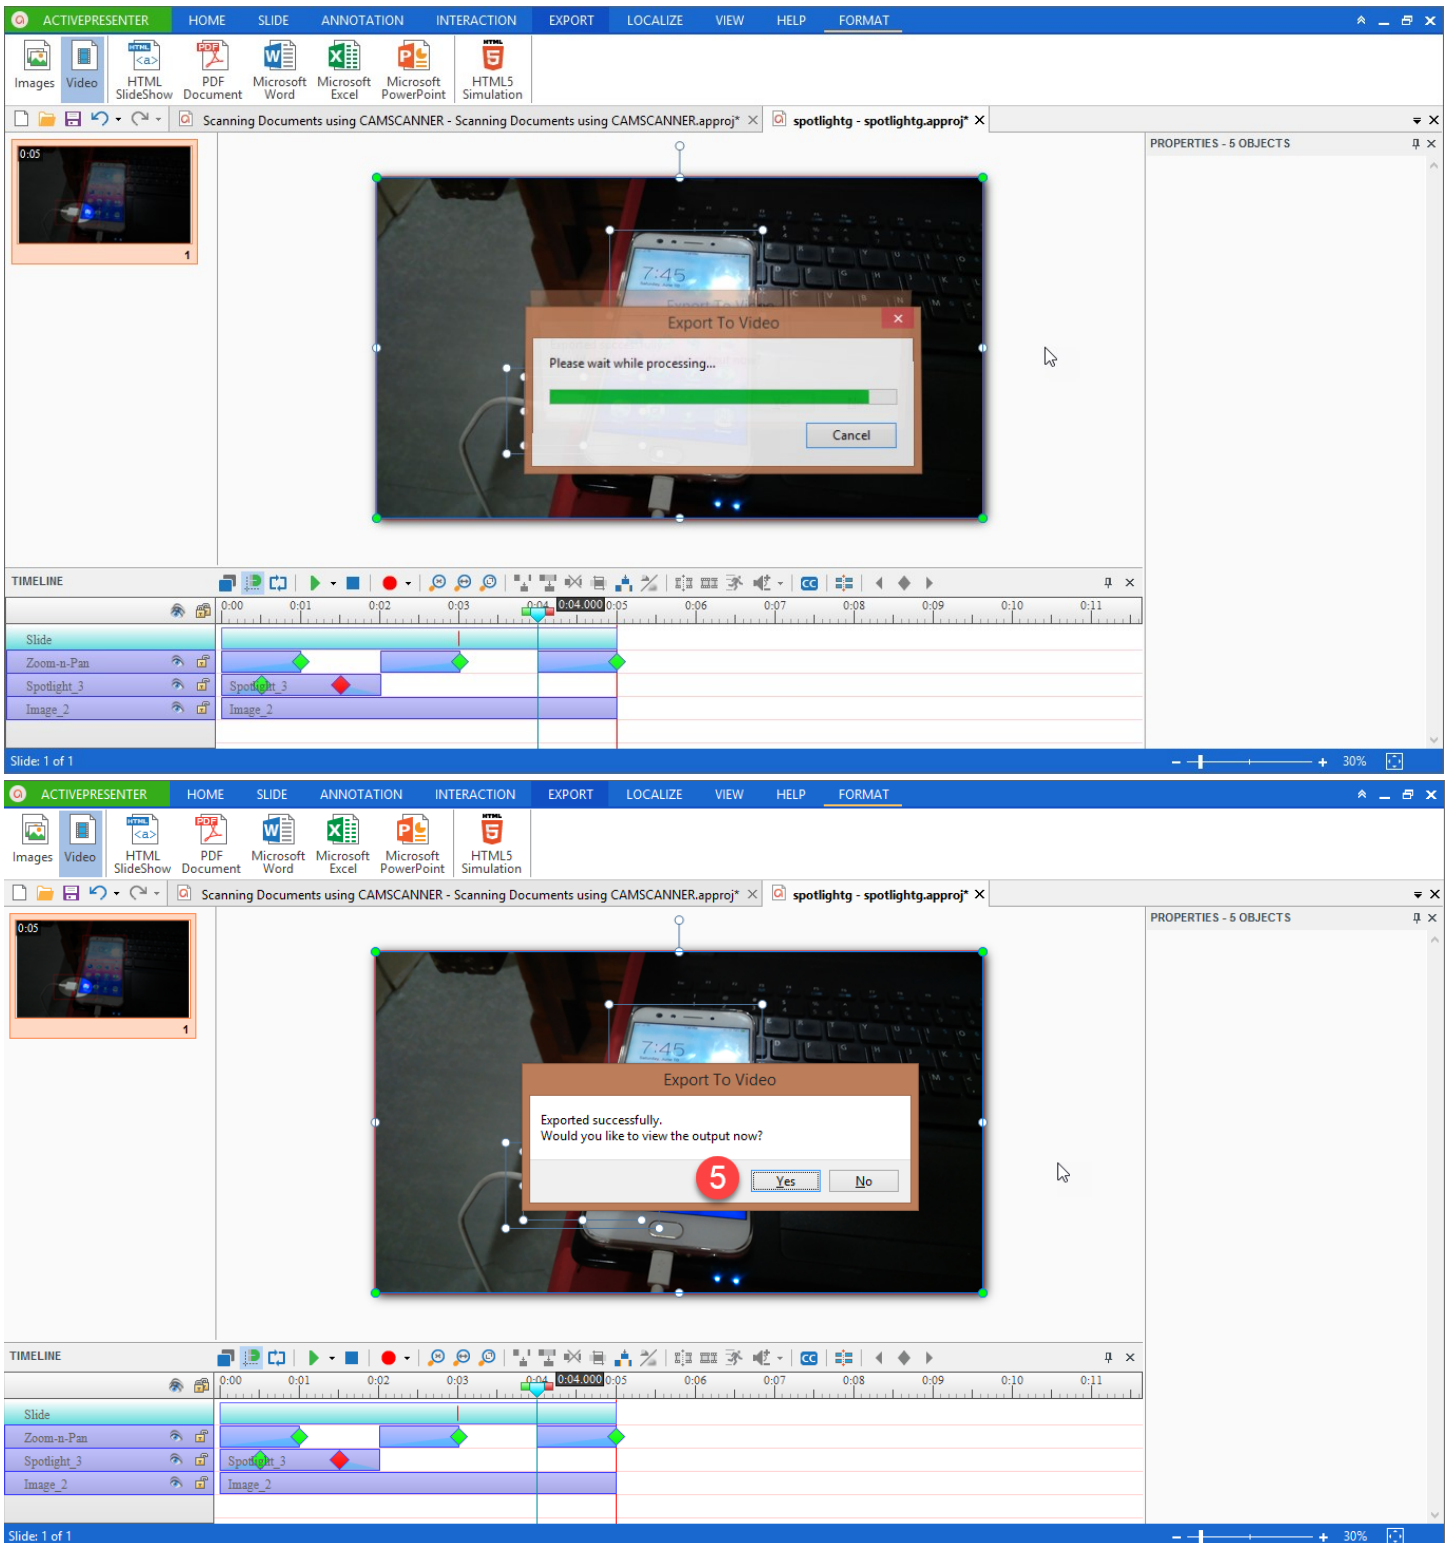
ACTIVEPRESENTER HOME SLIDE ANNOTATION INTERACTION EXPORT LOCALIZE VIEW HELP FORMAT

Images Video HTML SlideShow PDF Document Microsoft Word Microsoft Excel Microsoft PowerPoint HTML5 Simulation

Scanning Documents using CAMSCANNER - Scanning Documents using CAMSCANNER.approj* ×
spotlightg - spotlightg.approj* ×

PROPERTIES - 5 OBJECTS

0:05
1

7:45

Export To Video
Please wait while processing...
Cancel

TIMELINE

0:00 0:01 0:02 0:03 0:04.000 0:05 0:06 0:07 0:08 0:09 0:10 0:11

Slide
Zoom-n-Pan
Spotlight_3
Image_2
Spotlight_3
Image_2

Slide: 1 of 1
30%

ACTIVEPRESENTER HOME SLIDE ANNOTATION INTERACTION EXPORT LOCALIZE VIEW HELP FORMAT

Images Video HTML SlideShow PDF Document Microsoft Word Microsoft Excel Microsoft PowerPoint HTML5 Simulation

Scanning Documents using CAMSCANNER - Scanning Documents using CAMSCANNER.approj* ×
spotlightg - spotlightg.approj* ×

PROPERTIES - 5 OBJECTS

0:05
1

7:45

Export To Video
Exported successfully.
Would you like to view the output now?
5
Yes No

TIMELINE

0:00 0:01 0:02 0:03 0:04.000 0:05 0:06 0:07 0:08 0:09 0:10 0:11

Slide
Zoom-n-Pan
Spotlight_3
Image_2
Spotlight_3
Image_2

Slide: 1 of 1
30%